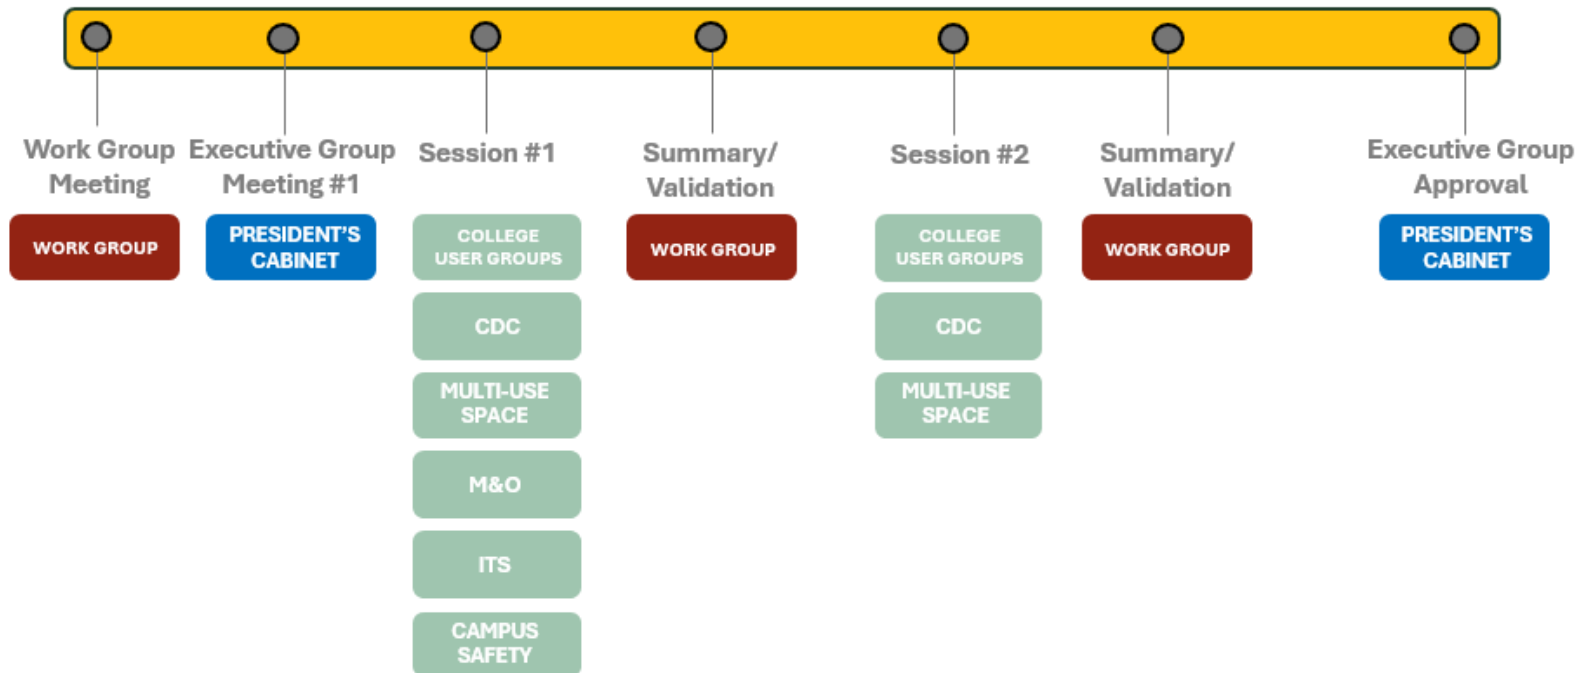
Work Group Meeting

WORK GROUP

Executive Group Meeting #1

PRESIDENT'S CABINET

Session #1

COLLEGE USER GROUPS

CDC

MULTI-USE SPACE

M&O

ITS

CAMPUS SAFETY

Summary/ Validation

WORK GROUP

Session #2

COLLEGE USER GROUPS

CDC

MULTI-USE SPACE

Summary/ Validation

WORK GROUP

Executive Group Approval

PRESIDENT'S CABINET